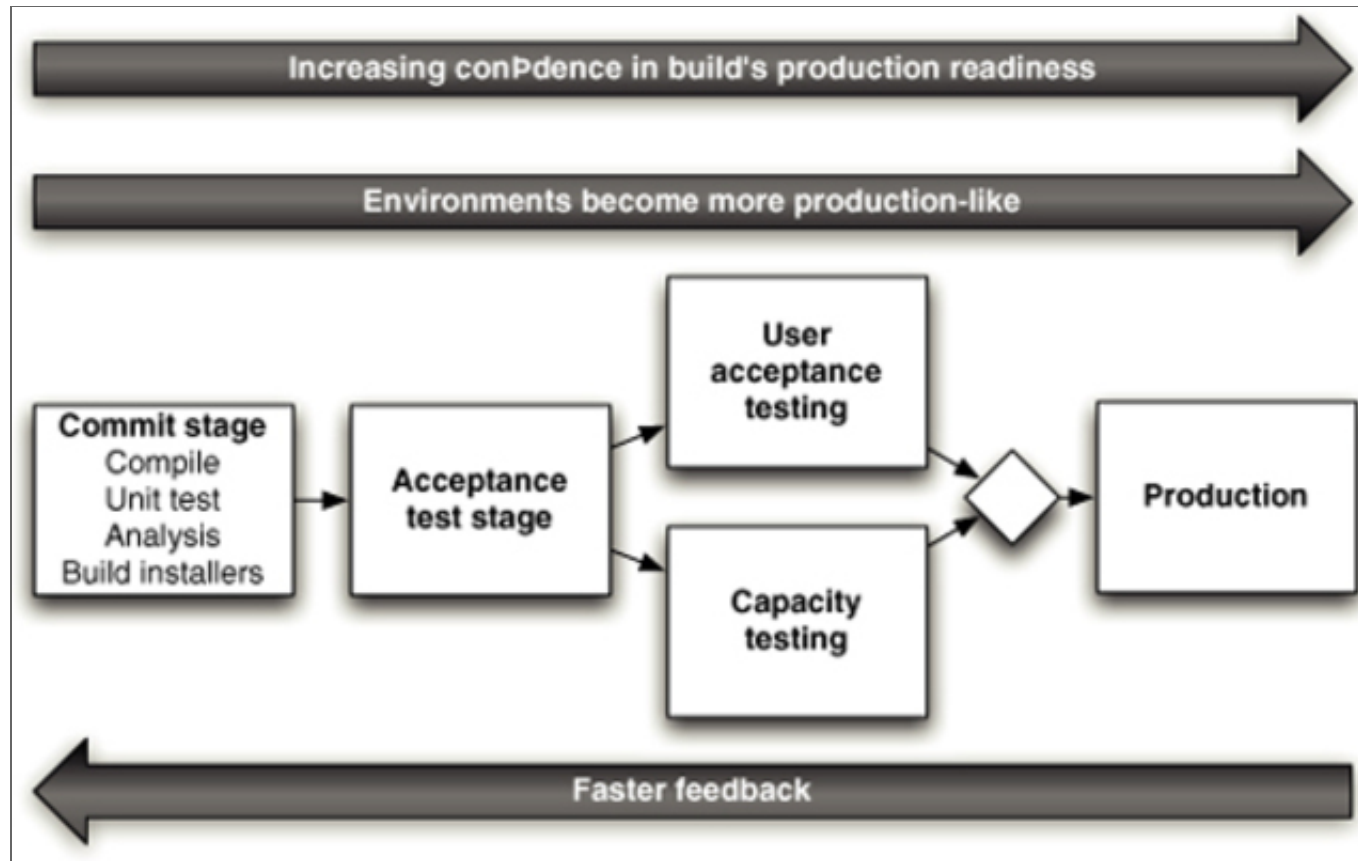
Increasing conÞdence in build's production readiness

Environments become more production-like

Commit stage
Compile
Unit test
Analysis
Build installers

Acceptance test stage

User acceptance testing

Capacity testing

Production

Faster feedback